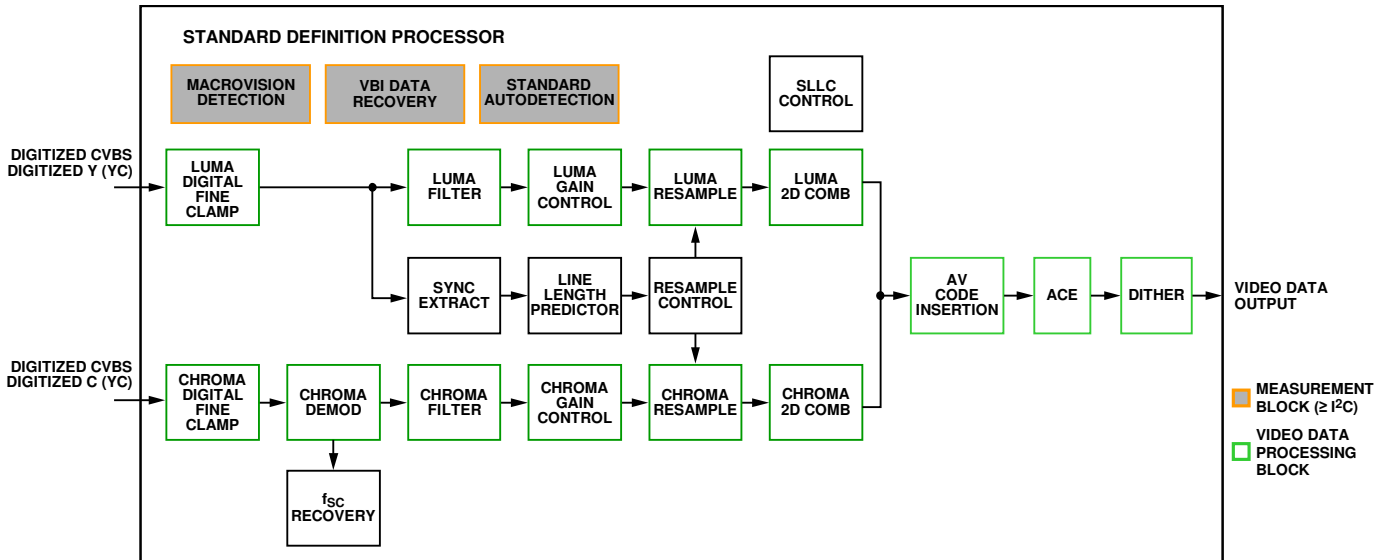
STANDARD DEFINITION PROCESSOR

MACROVISION DETECTION

VBI DATA RECOVERY

STANDARD AUTODETECTION

SLLC CONTROL

DIGITIZED CVBS
DIGITIZED Y (YC)

LUMA DIGITAL FINE CLAMP

LUMA FILTER

LUMA GAIN CONTROL

LUMA RESAMPLE

LUMA 2D COMB

SYNC EXTRACT

LINE LENGTH PREDICTOR

RESAMPLE CONTROL

AV CODE INSERTION

ACE

DITHER

VIDEO DATA OUTPUT

DIGITIZED CVBS
DIGITIZED C (YC)

CHROMA DIGITAL FINE CLAMP

CHROMA DEMOD

CHROMA FILTER

CHROMA GAIN CONTROL

CHROMA RESAMPLE

CHROMA 2D COMB

$f_{SC}$ RECOVERY

MEASUREMENT BLOCK (≥ $I^2C$)

VIDEO DATA PROCESSING BLOCK